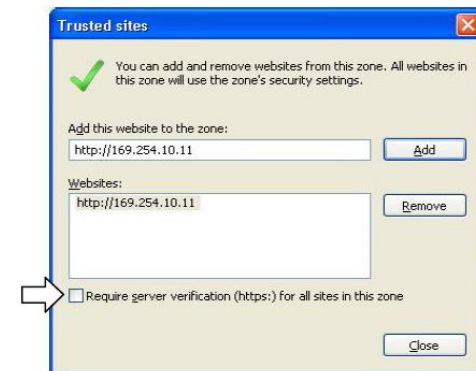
Trusted sites

You can add and remove websites from this zone. All websites in this zone will use the zone's security settings.

Add this website to the zone:

http://169.254.10.11

Add

Websites:

http://169.254.10.11

Remove

Require server verification (https:) for all sites in this zone

Close